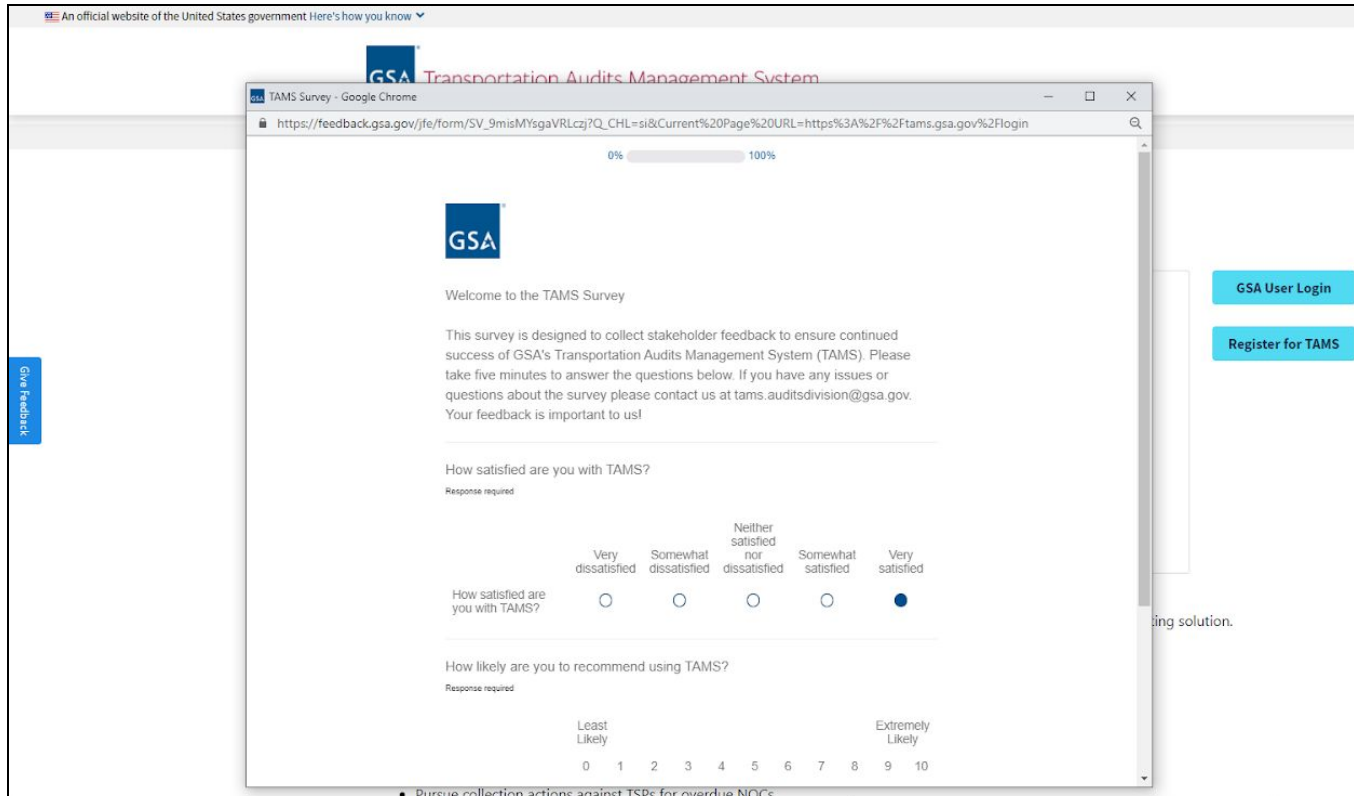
An official website of the United States government Here's how you know

GSA Transportation Audits Management System

TAMS Survey - Google Chrome

https://feedback.gsa.gov/jfe/form/SV_9misMYsgaVRLczj?Q_CHL=si&Current%20Page%20URL=https%3A%2F%2Ftams.gsa.gov%2Flogin

0% 100%

GSA

Welcome to the TAMS Survey

This survey is designed to collect stakeholder feedback to ensure continued success of GSA's Transportation Audits Management System (TAMS). Please take five minutes to answer the questions below. If you have any issues or questions about the survey please contact us at tams.auditsdivision@gsa.gov. Your feedback is important to us!

How satisfied are you with TAMS?

Response required

| | Very dissatisfied | Somewhat dissatisfied | Neither satisfied nor dissatisfied | Somewhat satisfied | Very satisfied |
|---|---|---|---|---|---|
| How satisfied are you with TAMS? | ○ | ○ | ○ | ○ | ● |

How likely are you to recommend using TAMS?

Response required

Least Likely

Extremely Likely

0 1 2 3 4 5 6 7 8 9 10

GSA User Login

Register for TAMS

Give Feedback

ting solution.

• Pursue collection actions against TSPs for overdue NOCs